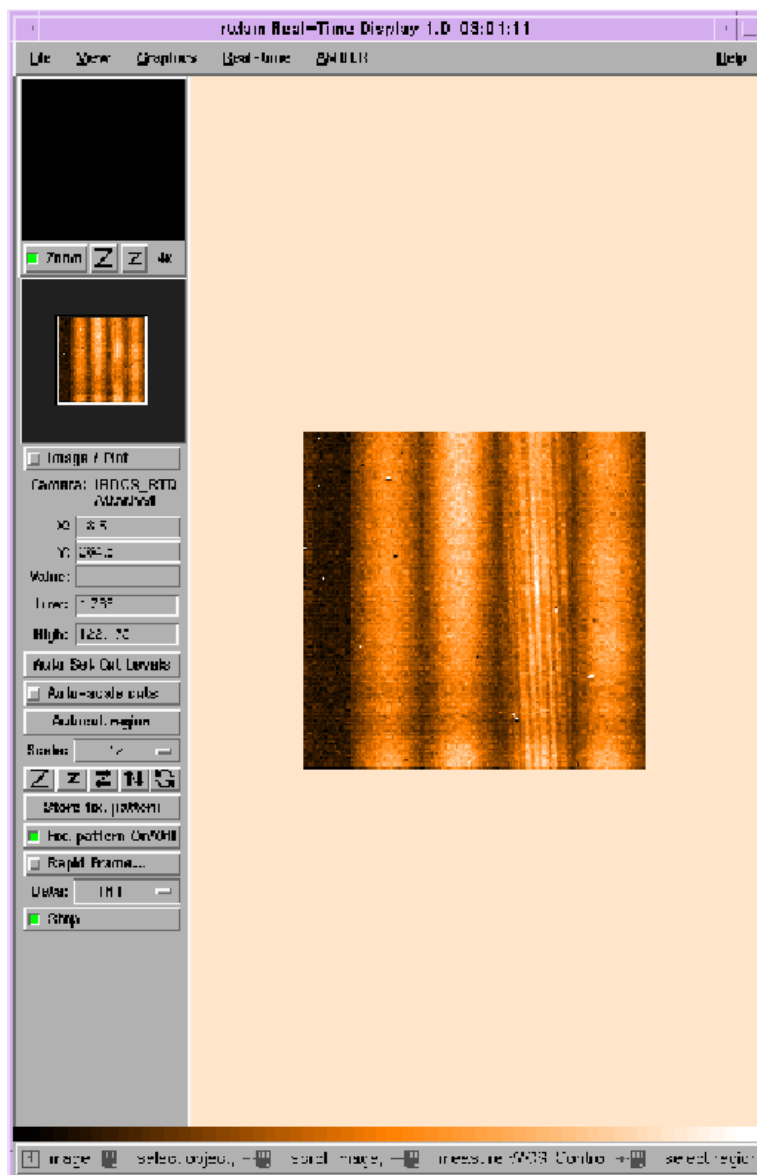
rulwin Real-Time Display 1.0 08:01:11

File View Graphics Real-time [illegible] Help

Zoom Z Z 4x

Image / Plot

Camera: IRDCS_RTD Attached

X: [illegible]

Y: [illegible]

Value:

Low: 1.238

High: 122.70

Auto Set Cut Levels

Auto-scale cuts

Autocut region

Scale: 1/2

Store fix. pattern

Fix. pattern On/Off

Rapid Frame...

Data: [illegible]

Stop

image select object, scroll image, measure WCS Control, select regio